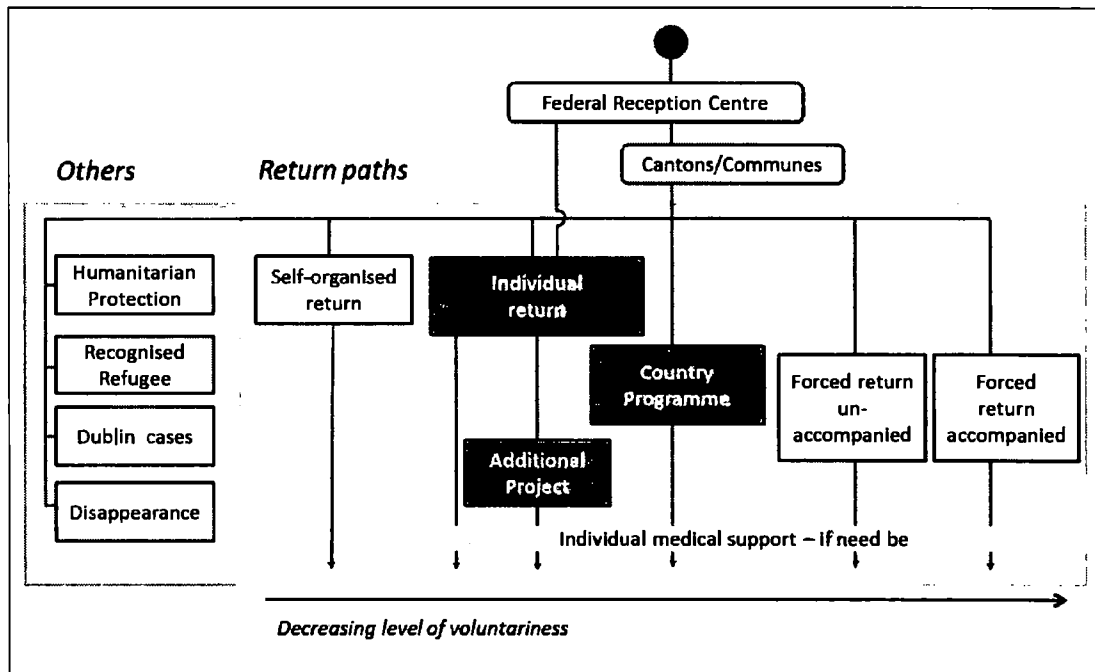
Federal Reception Centre

Cantons/Communes

Others

Return paths

Humanitarian Protection

Recognised Refugee

Dublin cases

Disappearance

Self-organised return

Individual return

Country Programme

Additional Project

Forced return un-accompanied

Forced return accompanied

Individual medical support – if need be

Decreasing level of voluntariness